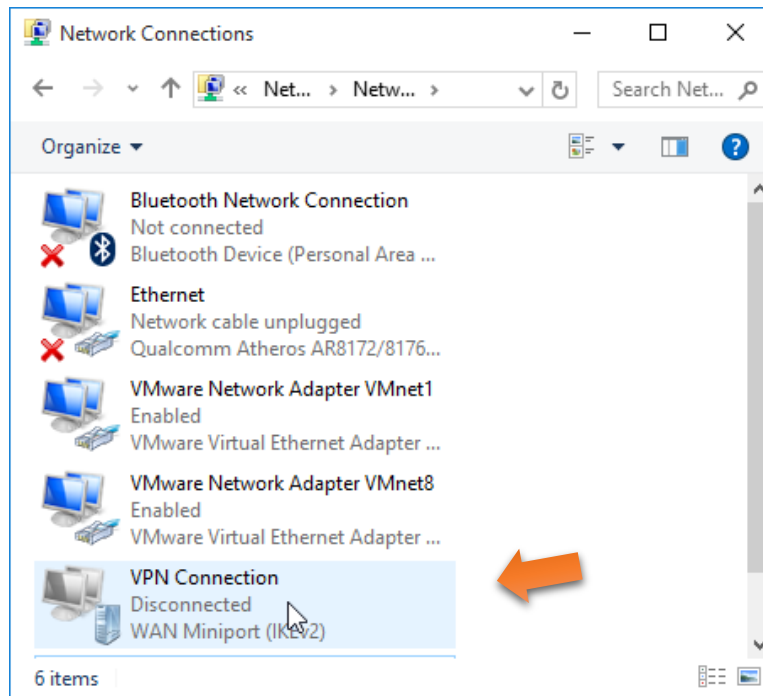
Network Connections

« Net... › Netw... ›

Search Net...

Organize ▾

Bluetooth Network Connection
Not connected
Bluetooth Device (Personal Area ...

Ethernet
Network cable unplugged
Qualcomm Atheros AR8172/8176...

VMware Network Adapter VMnet1
Enabled
VMware Virtual Ethernet Adapter ...

VMware Network Adapter VMnet8
Enabled
VMware Virtual Ethernet Adapter ...

VPN Connection
Disconnected
WAN Miniport (IKEv2)

6 items